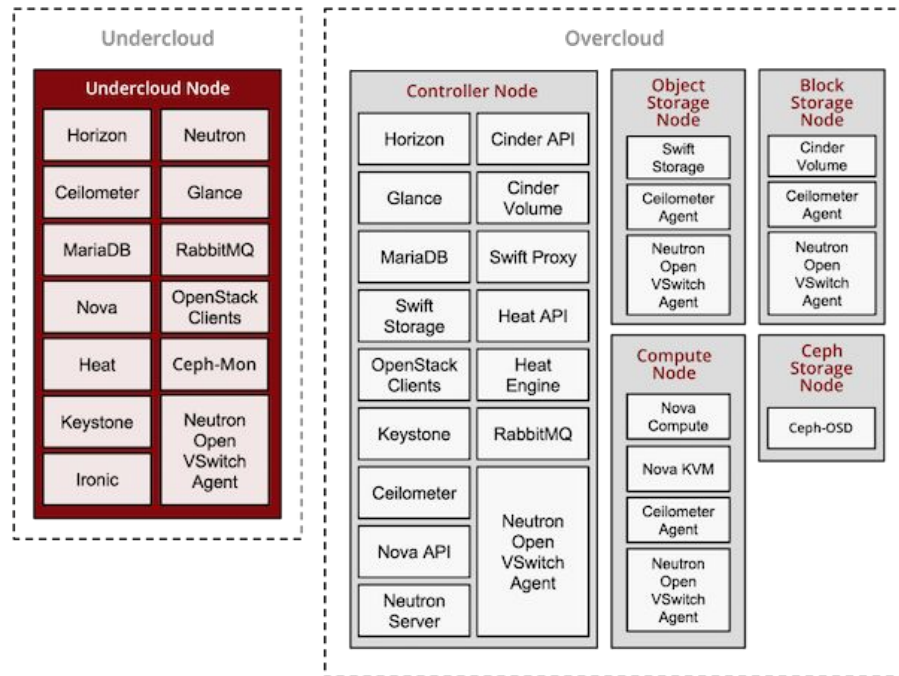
Undercloud

Undercloud Node

Horizon
Neutron
Ceilometer
Glance
MariaDB
RabbitMQ
Nova
OpenStack Clients
Heat
Ceph-Mon
Keystone
Ironic
Neutron Open VSwitch Agent

Overcloud

Controller Node

Horizon
Cinder API
Glance
Cinder Volume
MariaDB
Swift Proxy
Swift Storage
Heat API
OpenStack Clients
Heat Engine
Keystone
RabbitMQ
Ceilometer
Nova API
Neutron Server
Neutron Open VSwitch Agent

Object Storage Node

Swift Storage
Ceilometer Agent
Neutron Open VSwitch Agent

Block Storage Node

Cinder Volume
Ceilometer Agent
Neutron Open VSwitch Agent

Compute Node

Nova Compute
Nova KVM
Ceilometer Agent
Neutron Open VSwitch Agent

Ceph Storage Node

Ceph-OSD